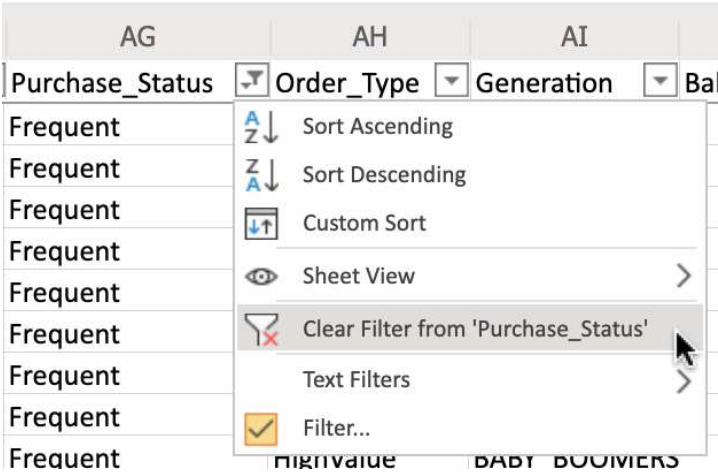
| AG | AH | AI |
|---|---|---|
| Purchase_Status | Order_Type | Generation | Ba |
| Frequent | | |
| Frequent | | |
| Frequent | | |
| Frequent | | |
| Frequent | | |
| Frequent | | |
| Frequent | | |
| Frequent | | |
| Frequent | HighValue | BABY BOOMERS |

Sort Ascending
Sort Descending
Custom Sort
Sheet View
Clear Filter from 'Purchase_Status'
Text Filters
Filter...